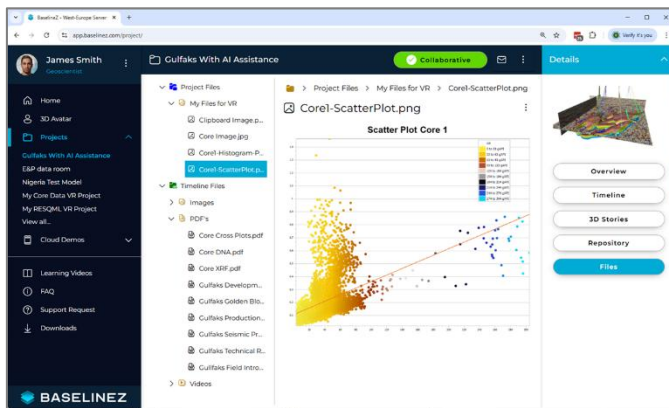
BaselineZ - West Europe Server ×  +

app.baselinez.com/project/

Verify it's you

James Smith
Geoscientist

Home
3D Avatar
Projects
Gulfaks With AI Assistance
E&P data room
Nigeria Test Model
My Core Data VR Project
My RESQML VR Project
View all...
Cloud Demos

Learning Videos
FAQ
Support Request
Downloads

BASELINEZ

Gulfaks With AI Assistance

Collaborative

Project Files
My Files for VR
Clipboard Image.p...
Core Image.jpg
Core1-Histogram-P...
Core1-ScatterPlot.p...
Timeline Files
Images
PDF's
Core Cross Plots.pdf
Core DNA.pdf
Core XRF.pdf
Gulfaks Developm...
Gulfaks Golden Blo...
Gulfaks Production...
Gulfaks Seismic Pr...
Gulfaks Technical R...
Gulfaks Field Intro...
Videos

Project Files > My Files for VR > Core1-ScatterPlot.png

Core1-ScatterPlot.png

Scatter Plot Core 1

Details

Overview
Timeline
3D Stories
Repository
Files